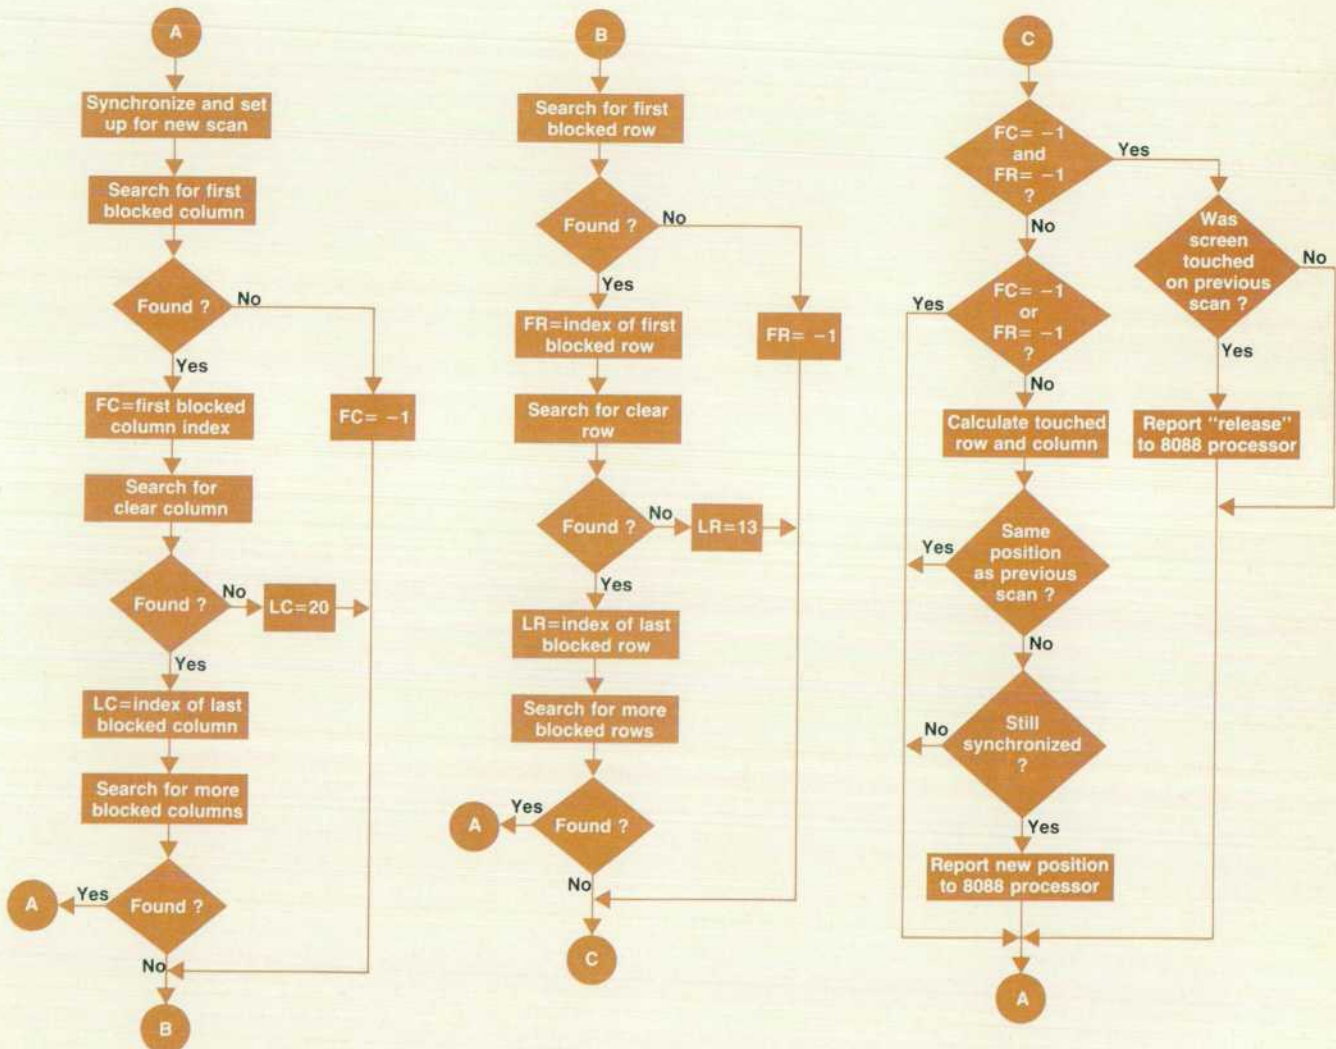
A

Synchronize and set up for new scan

Search for first blocked column

Found ?

No

Yes

FC=first blocked column index

FC= −1

Search for clear column

Found ?

No

LC=20

Yes

LC=index of last blocked column

Search for more blocked columns

Found ?

Yes

A

No

B

B

Search for first blocked row

Found ?

No

Yes

FR=index of first blocked row

FR= −1

Search for clear row

Found ?

No

LR=13

Yes

LR=index of last blocked row

Search for more blocked rows

Found ?

Yes

A

No

C

C

FC= −1 and FR= −1 ?

Yes

Was screen touched on previous scan ?

No

No

Yes

FC= −1 or FR= −1 ?

Yes

No

Report "release" to 8088 processor

Calculate touched row and column

Same position as previous scan ?

Yes

No

Still synchronized ?

No

Yes

Report new position to 8088 processor

A